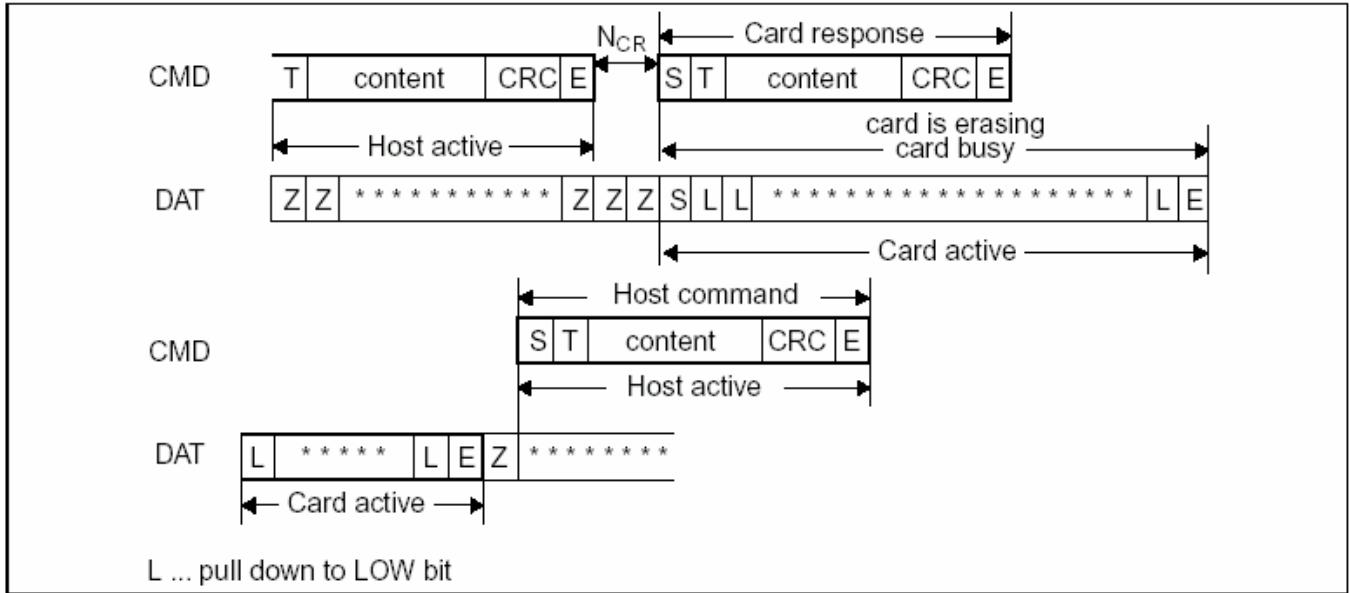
$N_{CR}$

Card response

CMD

| T | content | CRC | E |
|---|---|---|---|

| S | T | content | CRC | E |
|---|---|---|---|---|

Host active

card is erasing

card busy

DAT

| Z | Z | *********** | Z | Z | Z | S | L | L | ******************** | L | E |
|---|---|---|---|---|---|---|---|---|---|---|---|

Card active

Host command

CMD

| S | T | content | CRC | E |
|---|---|---|---|---|

Host active

DAT

| L | ***** | L | E | Z | ******** |
|---|---|---|---|---|---|

Card active

L ... pull down to LOW bit